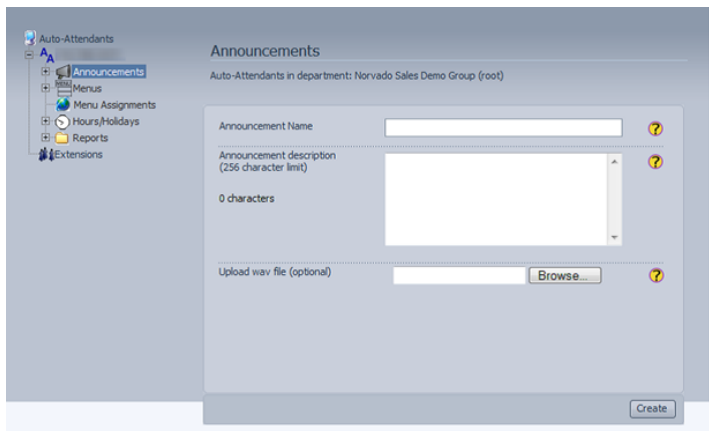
Auto-Attendants
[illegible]
Announcements
Menus
Menu Assignments
Hours/Holidays
Reports
Extensions

Announcements

Auto-Attendants in department: Norvado Sales Demo Group (root)

Announcement Name

Announcement description (256 character limit)

0 characters

Upload wav file (optional)

Browse...

Create